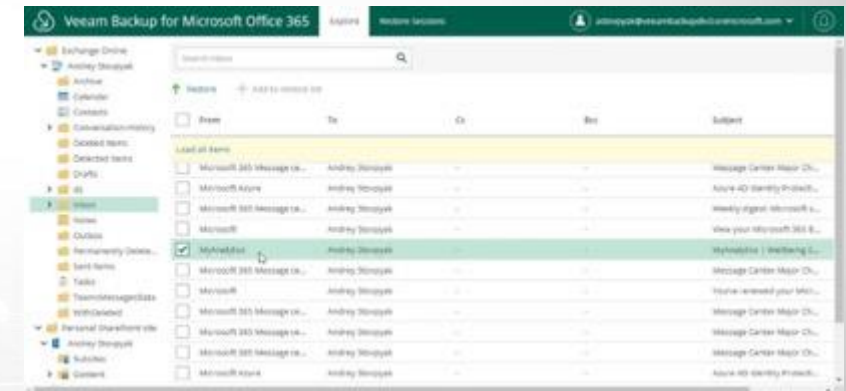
Veeam Backup for Microsoft Office 365 Explore Restore Sessions

Exchange Online
Andrey Stoyak
Archive
Calendar
Contacts
Conversation History
Deleted Items
Detected Items
Drafts
Inbox
Notes
Outbox
Permanently Delete...
Sent Items
Tasks
TeamsMessagesData
WithDeleted
Personal SharePoint site
Andrey Stoyak
Subsites
Content

Search inbox

Restore Add to restore list

| From | To | Cc | Bcc | Subject |
|---|---|---|---|---|
| Load all items | | | | |
| Microsoft 365 Message ce... | Andrey Stoyak | - | - | Message Center Major Ch... |
| Microsoft Azure | Andrey Stoyak | - | - | Azure AD Identity Protecti... |
| Microsoft 365 Message ce... | Andrey Stoyak | - | - | Weekly digest: Microsoft s... |
| Microsoft | Andrey Stoyak | - | - | View your Microsoft 365 B... |
| MyAnalytics | Andrey Stoyak | - | - | MyAnalytics \| Wellbeing E... |
| Microsoft 365 Message ce... | Andrey Stoyak | - | - | Message Center Major Ch... |
| Microsoft | Andrey Stoyak | - | - | You've renewed your Micr... |
| Microsoft 365 Message ce... | Andrey Stoyak | - | - | Message Center Major Ch... |
| Microsoft 365 Message ce... | Andrey Stoyak | - | - | Message Center Major Ch... |
| Microsoft Azure | Andrey Stoyak | - | - | Azure AD Identity Protecti... |